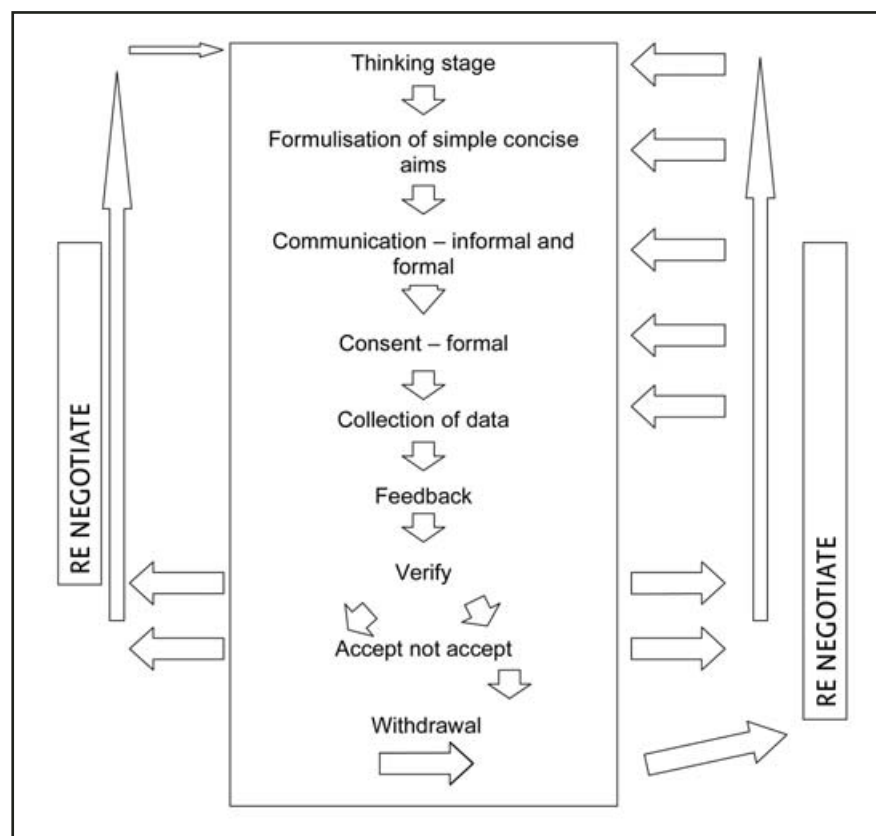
Thinking stage

Formulisation of simple concise aims

Communication – informal and formal

Consent – formal

Collection of data

Feedback

Verify

Accept not accept

Withdrawal

RE NEGOTIATE

RE NEGOTIATE